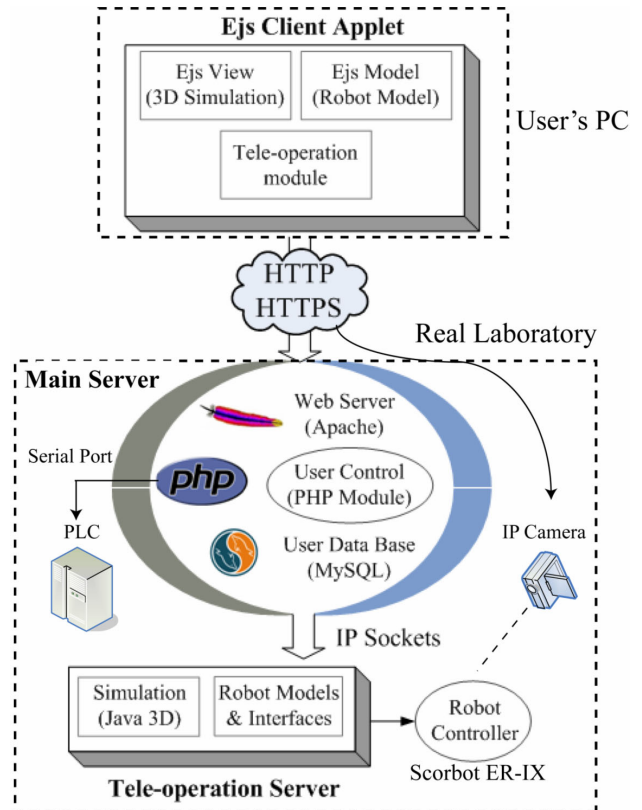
Ejs Client Applet

Ejs View (3D Simulation)

Ejs Model (Robot Model)

Tele-operation module

User's PC

HTTP HTTPS

Real Laboratory

Main Server

Web Server (Apache)

Serial Port

php

User Control (PHP Module)

PLC

User Data Base (MySQL)

IP Camera

IP Sockets

Simulation (Java 3D)

Robot Models & Interfaces

Robot Controller

Tele-operation Server

Scorbot ER-IX